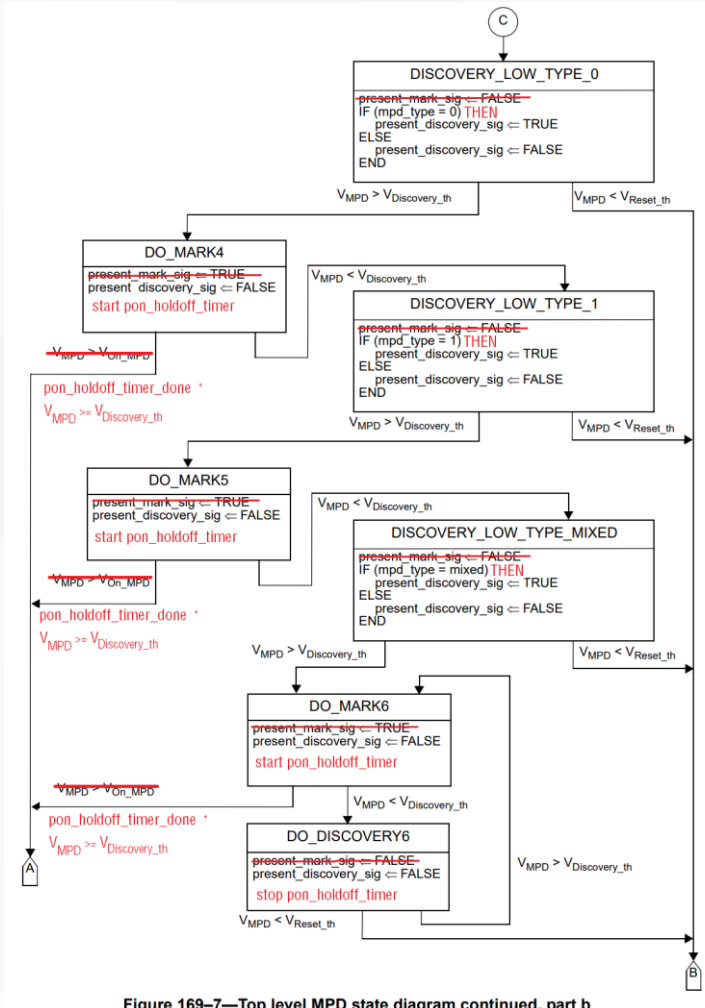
C

DISCOVERY_LOW_TYPE_0
present_mark_sig ⇐ FALSE
IF (mpd_type = 0) THEN
present_discovery_sig ⇐ TRUE
ELSE
present_discovery_sig ⇐ FALSE
END

$V_{MPD} > V_{Discovery\_th}$

$V_{MPD} < V_{Reset\_th}$

DO_MARK4
present_mark_sig ⇐ TRUE
present_discovery_sig ⇐ FALSE
start pon_holdoff_timer

$V_{MPD} < V_{Discovery\_th}$

DISCOVERY_LOW_TYPE_1
present_mark_sig ⇐ FALSE
IF (mpd_type = 1) THEN
present_discovery_sig ⇐ TRUE
ELSE
present_discovery_sig ⇐ FALSE
END

$V_{MPD} > V_{On\_MPD}$

pon_holdoff_timer_done *
$V_{MPD} >= V_{Discovery\_th}$

$V_{MPD} > V_{Discovery\_th}$

$V_{MPD} < V_{Reset\_th}$

DO_MARK5
present_mark_sig ⇐ TRUE
present_discovery_sig ⇐ FALSE
start pon_holdoff_timer

$V_{MPD} < V_{Discovery\_th}$

DISCOVERY_LOW_TYPE_MIXED
present_mark_sig ⇐ FALSE
IF (mpd_type = mixed) THEN
present_discovery_sig ⇐ TRUE
ELSE
present_discovery_sig ⇐ FALSE
END

$V_{MPD} > V_{On\_MPD}$

pon_holdoff_timer_done *
$V_{MPD} >= V_{Discovery\_th}$

$V_{MPD} > V_{Discovery\_th}$

$V_{MPD} < V_{Reset\_th}$

DO_MARK6
present_mark_sig ⇐ TRUE
present_discovery_sig ⇐ FALSE
start pon_holdoff_timer

$V_{MPD} > V_{On\_MPD}$

pon_holdoff_timer_done *
$V_{MPD} >= V_{Discovery\_th}$

$V_{MPD} < V_{Discovery\_th}$

DO_DISCOVERY6
present_mark_sig ⇐ FALSE
present_discovery_sig ⇐ FALSE
stop pon_holdoff_timer

$V_{MPD} > V_{Discovery\_th}$

$V_{MPD} < V_{Reset\_th}$

A

B

Figure 169–7—Top level MPD state diagram continued, part b